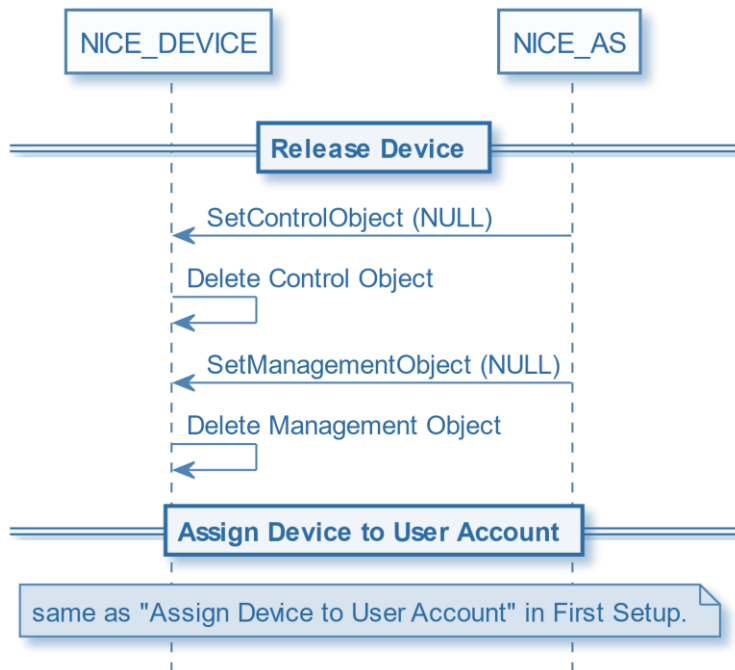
NICE_DEVICE

NICE_AS

Release Device

SetControlObject (NULL)

Delete Control Object

SetManagementObject (NULL)

Delete Management Object

Assign Device to User Account

same as "Assign Device to User Account" in First Setup.